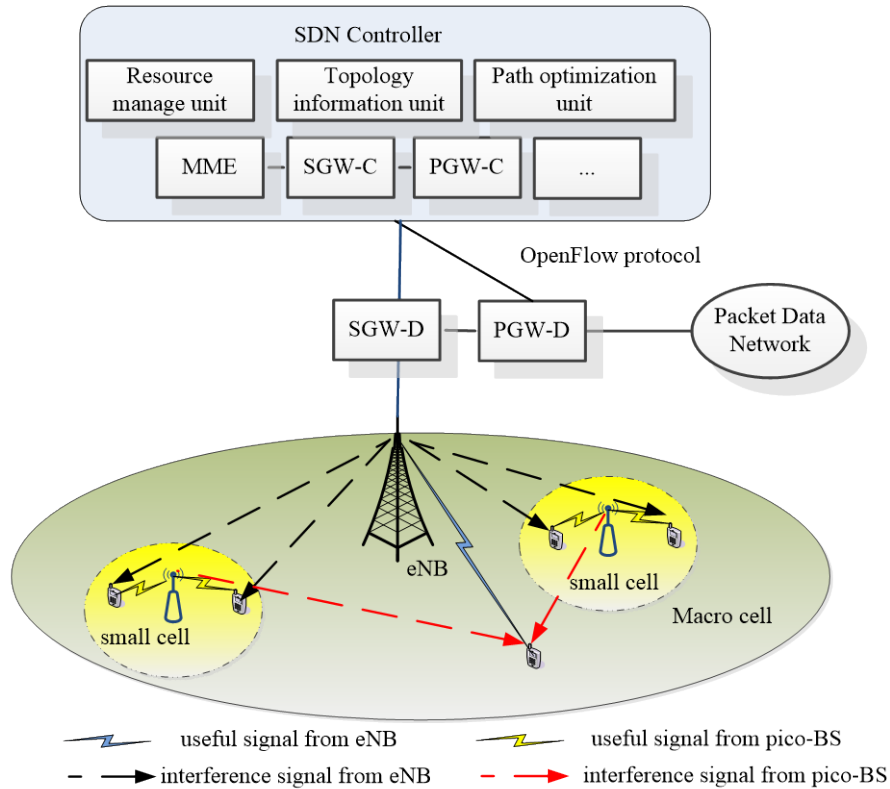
SDN Controller

Resource manage unit

Topology information unit

Path optimization unit

MME

SGW-C

PGW-C

...

OpenFlow protocol

SGW-D

PGW-D

Packet Data Network

eNB

small cell

small cell

Macro cell

useful signal from eNB

useful signal from pico-BS

interference signal from eNB

interference signal from pico-BS